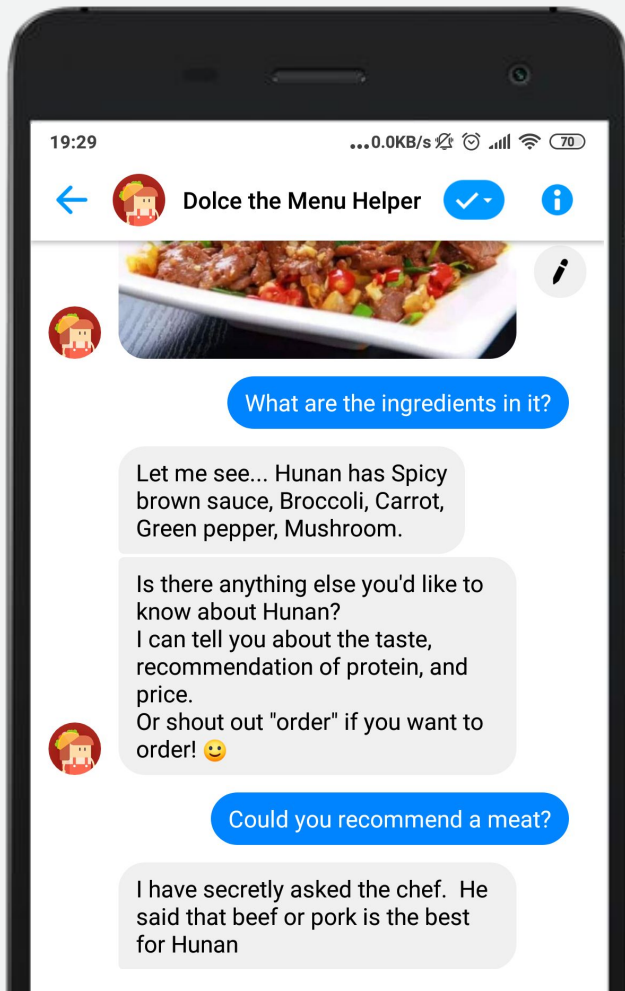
19:29
...0.0KB/s 70

Dolce the Menu Helper

What are the ingredients in it?

Let me see... Hunan has Spicy brown sauce, Broccoli, Carrot, Green pepper, Mushroom.

Is there anything else you'd like to know about Hunan?
I can tell you about the taste, recommendation of protein, and price.
Or shout out "order" if you want to order! 🙂

Could you recommend a meat?

I have secretly asked the chef. He said that beef or pork is the best for Hunan